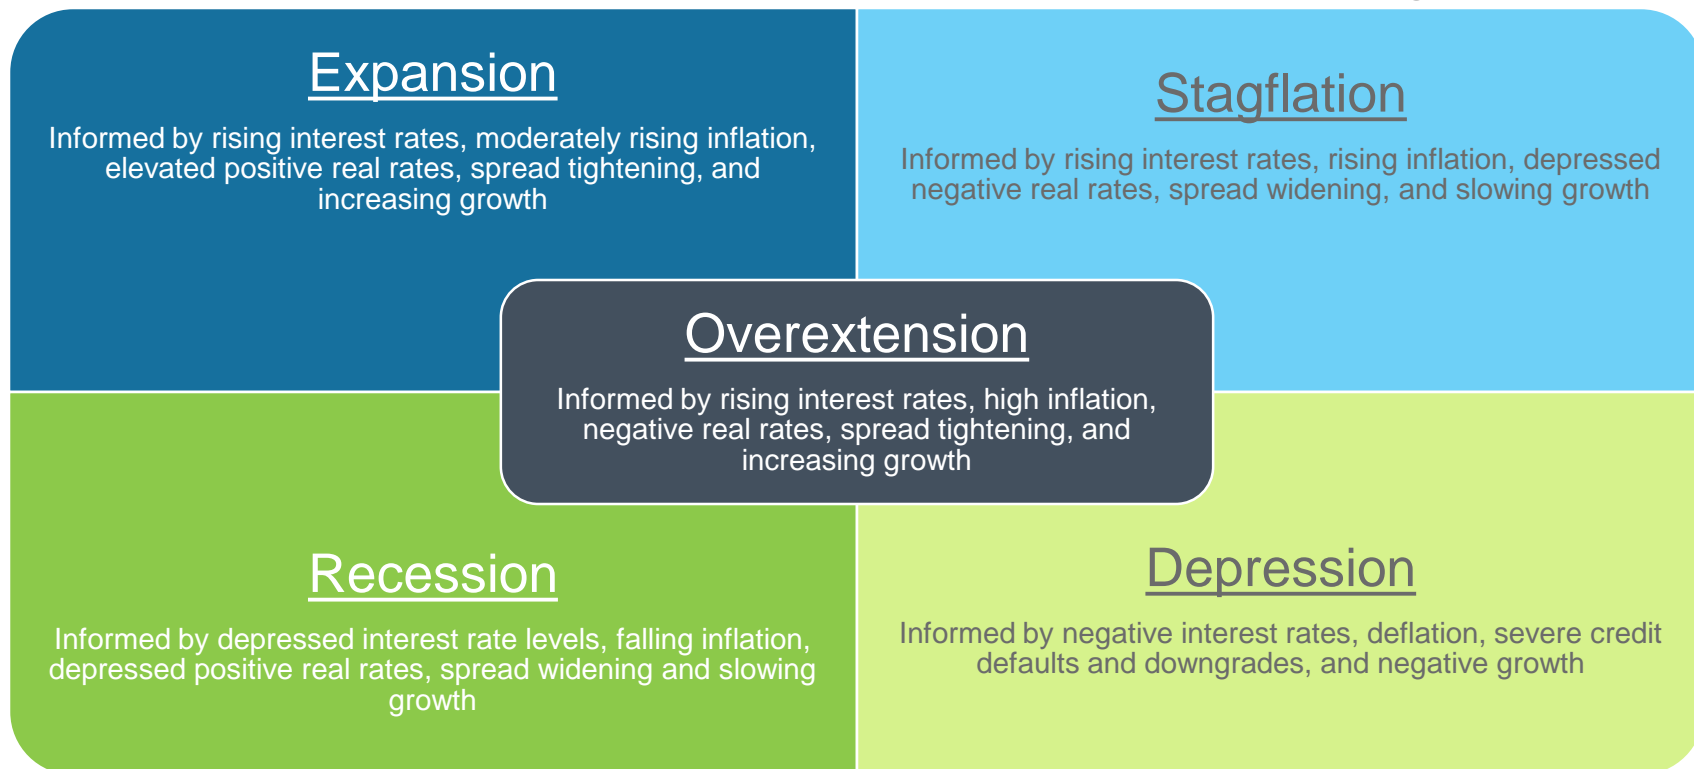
Expansion

Informed by rising interest rates, moderately rising inflation, elevated positive real rates, spread tightening, and increasing growth

Stagflation

Informed by rising interest rates, rising inflation, depressed negative real rates, spread widening, and slowing growth

Overextension

Informed by rising interest rates, high inflation, negative real rates, spread tightening, and increasing growth

Recession

Informed by depressed interest rate levels, falling inflation, depressed positive real rates, spread widening and slowing growth

Depression

Informed by negative interest rates, deflation, severe credit defaults and downgrades, and negative growth